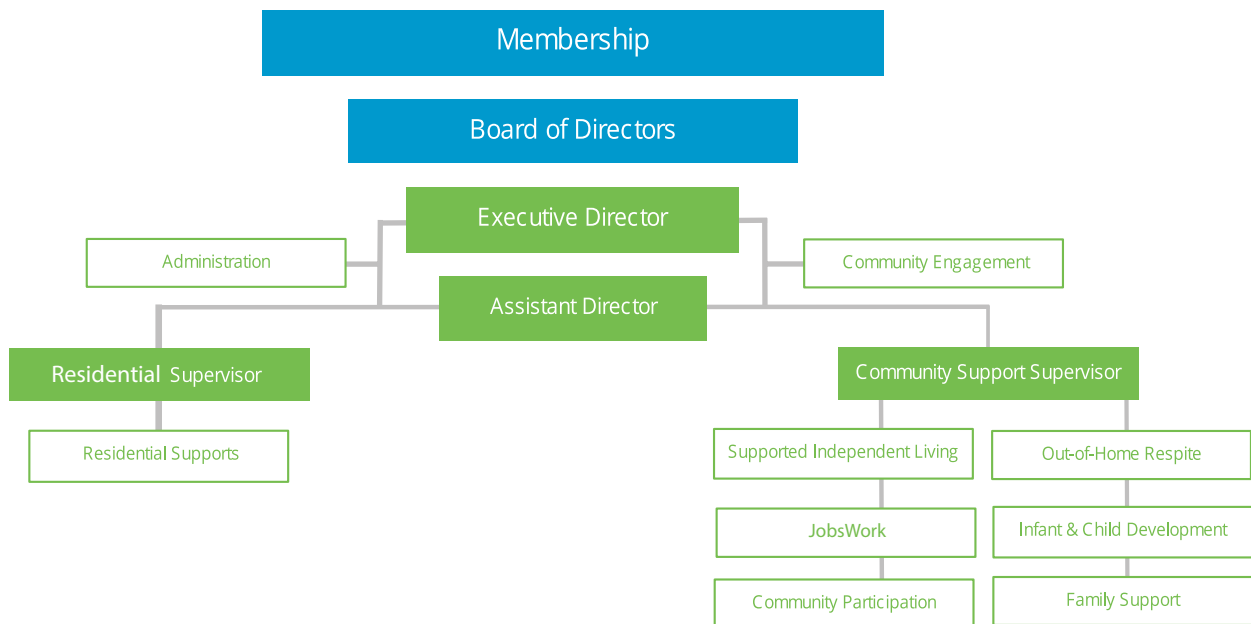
Membership

Board of Directors

Executive Director

Administration

Community Engagement

Assistant Director

Residential Supervisor

Residential Supports

Community Support Supervisor

Supported Independent Living

JobsWork

Community Participation

Out-of-Home Respite

Infant & Child Development

Family Support